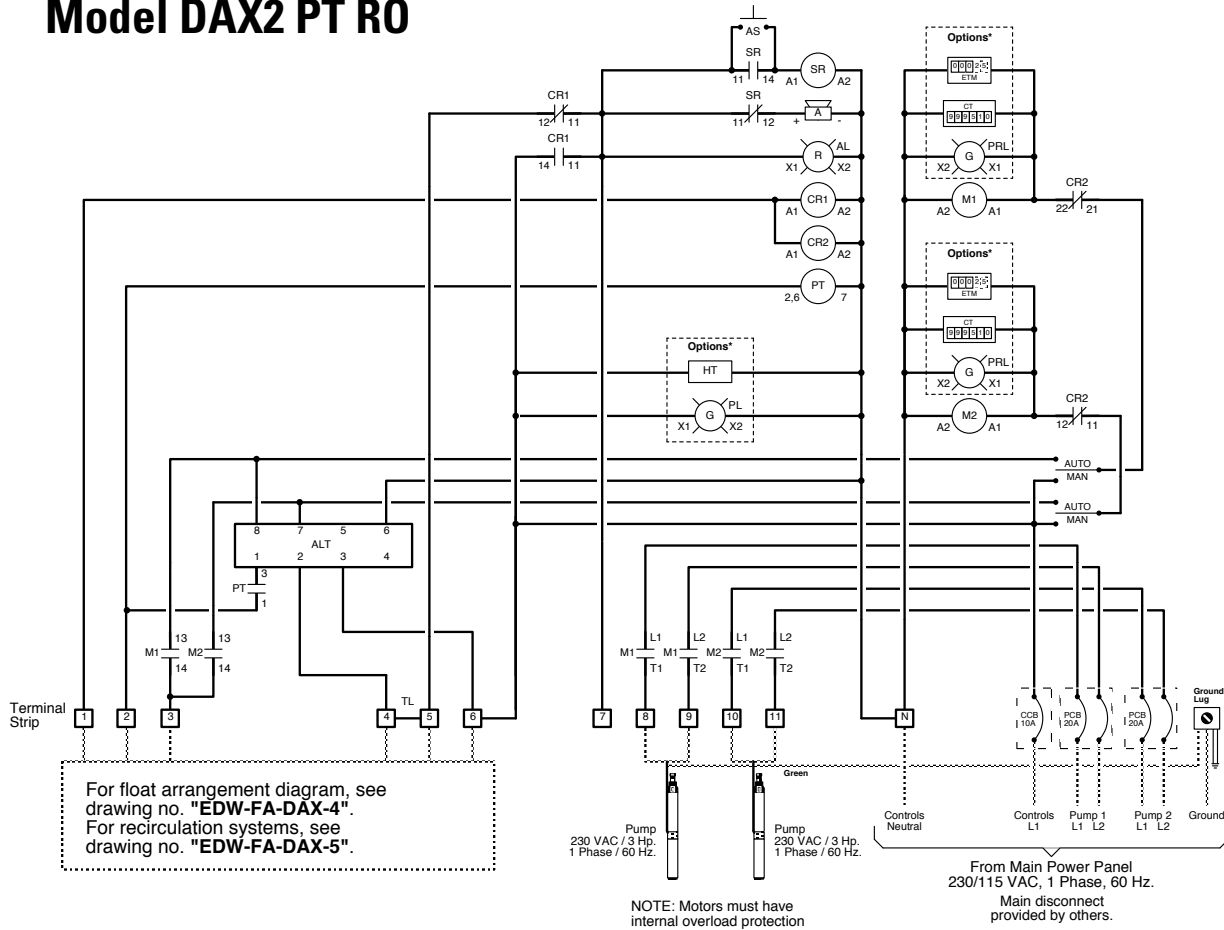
Model DAX2 PT RO

AS
SR
11 14
SR
A1 A2
CR1
12 11
SR
11 12
A
+ -
CR1
14 11
R
AL
X1 X2
CR1
A1 A2
CR2
A1 A2
PT
2,6 7

Options*
ETM
CT
G
PRL
X2 X1
M1
A2 A1
CR2
22 21

Options*
ETM
CT
G
PRL
X2 X1
M2
A2 A1
CR2
12 11

Options*
HT
G
PL
X1 X2

AUTO
MAN
AUTO
MAN

8 7 5 6
ALT
1 2 3 4
PT
3
1

M1 13 14
M2 13 14

TL

M1 L1 T1
M1 L2 T2
M2 L1 T1
M2 L2 T2

Terminal Strip
1 2 3 4 5 6 7 8 9 10 11 N

CCB 10A
PCB 20A
PCB 20A
Ground Lug

For float arrangement diagram, see drawing no. "EDW-FA-DAX-4".
For recirculation systems, see drawing no. "EDW-FA-DAX-5".

Green

Pump
230 VAC / 3 Hp.
1 Phase / 60 Hz.

Pump
230 VAC / 3 Hp.
1 Phase / 60 Hz.

NOTE: Motors must have internal overload protection

Controls Neutral
Controls L1
Pump 1 L1 L2
Pump 2 L1 L2
Ground

From Main Power Panel
230/115 VAC, 1 Phase, 60 Hz.
Main disconnect provided by others.